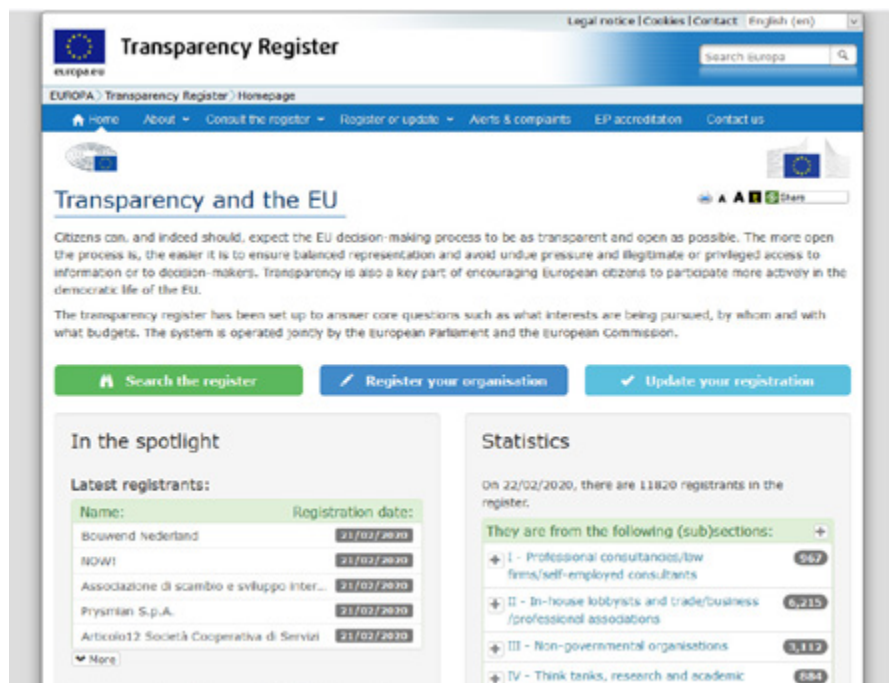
Legal notice | Cookies | Contact English (en)

europa.eu

Transparency Register

Search Europa

EUROPA › Transparency Register › Homepage

Home About Consult the register Register or update Alerts & complaints EP accreditation Contact us

Transparency and the EU

A A Share

Citizens can, and indeed should, expect the EU decision-making process to be as transparent and open as possible. The more open the process is, the easier it is to ensure balanced representation and avoid undue pressure and illegitimate or privileged access to information or to decision-makers. Transparency is also a key part of encouraging European citizens to participate more actively in the democratic life of the EU.

The transparency register has been set up to answer core questions such as what interests are being pursued, by whom and with what budgets. The system is operated jointly by the European Parliament and the European Commission.

Search the register

Register your organisation

Update your registration

In the spotlight

Latest registrants:

| Name: | Registration date: |
|---|---|
| Bouwend Nederland | 21/02/2020 |
| NOW! | 21/02/2020 |
| Associazione di scambio e sviluppo inter... | 21/02/2020 |
| Prysmian S.p.A. | 21/02/2020 |
| Articolo12 Società Cooperativa di Servizi | 21/02/2020 |

More

Statistics

On 22/02/2020, there are 11820 registrants in the register.

They are from the following (sub)sections:

I - Professional consultancies/law firms/self-employed consultants 967

II - In-house lobbyists and trade/business /professional associations 6,215

III - Non-governmental organisations 3,112

IV - Think tanks, research and academic 884